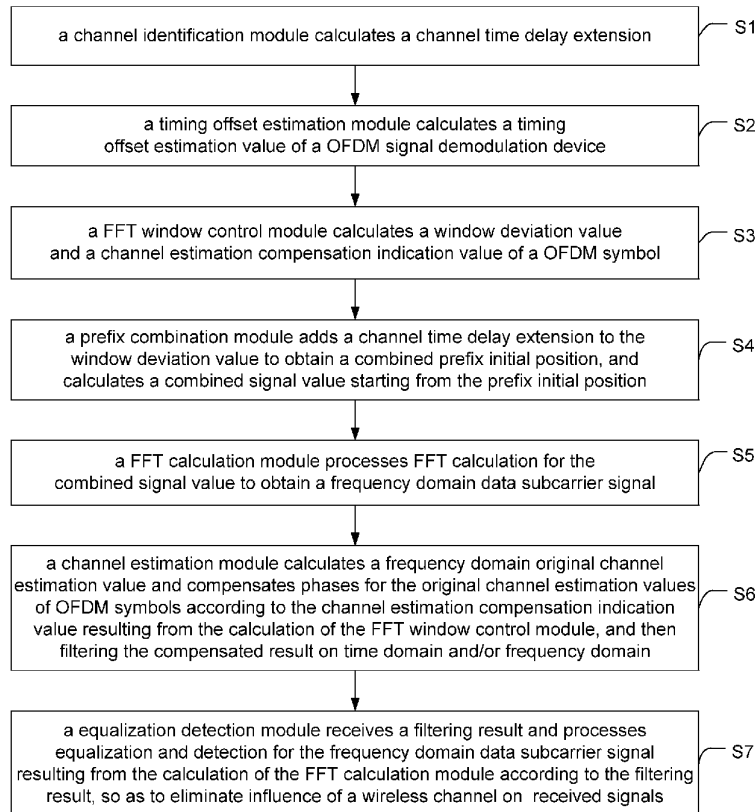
a channel identification module calculates a channel time delay extension

S1

a timing offset estimation module calculates a timing offset estimation value of a OFDM signal demodulation device

S2

a FFT window control module calculates a window deviation value and a channel estimation compensation indication value of a OFDM symbol

S3

a prefix combination module adds a channel time delay extension to the window deviation value to obtain a combined prefix initial position, and calculates a combined signal value starting from the prefix initial position

S4

a FFT calculation module processes FFT calculation for the combined signal value to obtain a frequency domain data subcarrier signal

S5

a channel estimation module calculates a frequency domain original channel estimation value and compensates phases for the original channel estimation values of OFDM symbols according to the channel estimation compensation indication value resulting from the calculation of the FFT window control module, and then filtering the compensated result on time domain and/or frequency domain

S6

a equalization detection module receives a filtering result and processes equalization and detection for the frequency domain data subcarrier signal resulting from the calculation of the FFT calculation module according to the filtering result, so as to eliminate influence of a wireless channel on received signals

S7